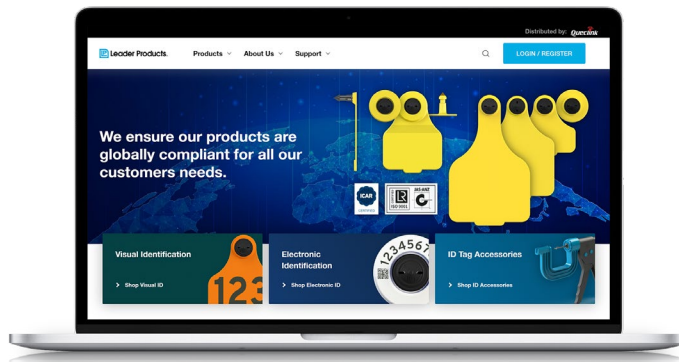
Distributed by: Quecaink

Leader Products.

Products

About Us

Support

LOGIN / REGISTER

We ensure our products are globally compliant for all our customers needs.

ICAR

ISO 9001

Visual Identification

> Shop Visual ID

123

Electronic Identification

> Shop Electronic ID

1234567

ID Tag Accessories

> Shop ID Accessories